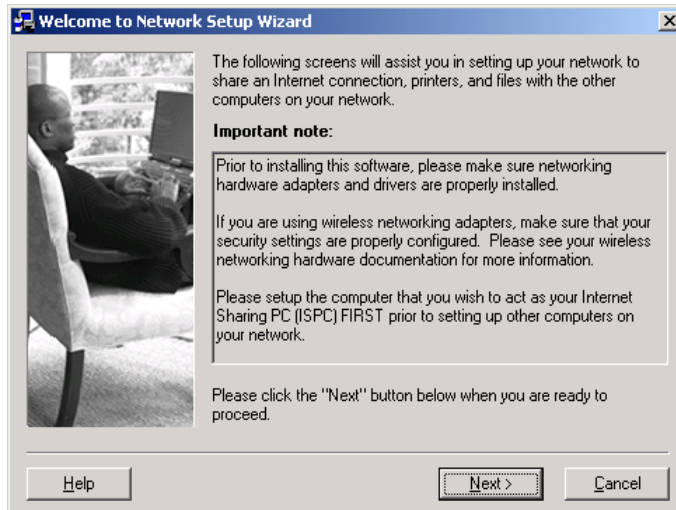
Welcome to Network Setup Wizard

The following screens will assist you in setting up your network to share an Internet connection, printers, and files with the other computers on your network.

Important note:

Prior to installing this software, please make sure networking hardware adapters and drivers are properly installed.

If you are using wireless networking adapters, make sure that your security settings are properly configured. Please see your wireless networking hardware documentation for more information.

Please setup the computer that you wish to act as your Internet Sharing PC (ISPC) FIRST prior to setting up other computers on your network.

Please click the "Next" button below when you are ready to proceed.

Help

Next >

Cancel